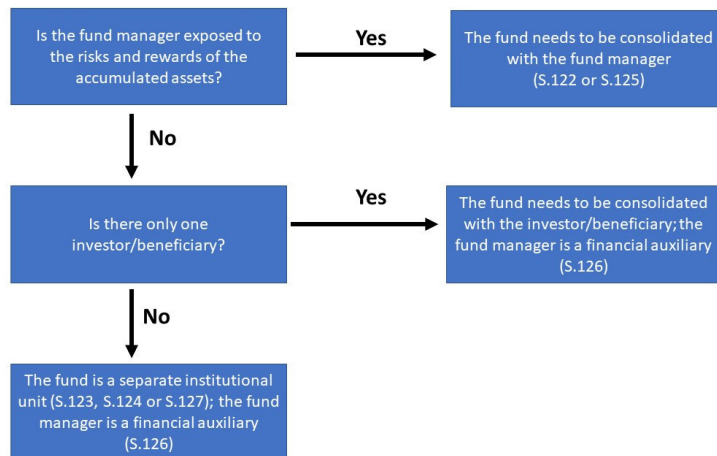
Is the fund manager exposed to the risks and rewards of the accumulated assets?

Yes

The fund needs to be consolidated with the fund manager (S.122 or S.125)

No

Is there only one investor/beneficiary?

Yes

The fund needs to be consolidated with the investor/beneficiary; the fund manager is a financial auxiliary (S.126)

No

The fund is a separate institutional unit (S.123, S.124 or S.127); the fund manager is a financial auxiliary (S.126)